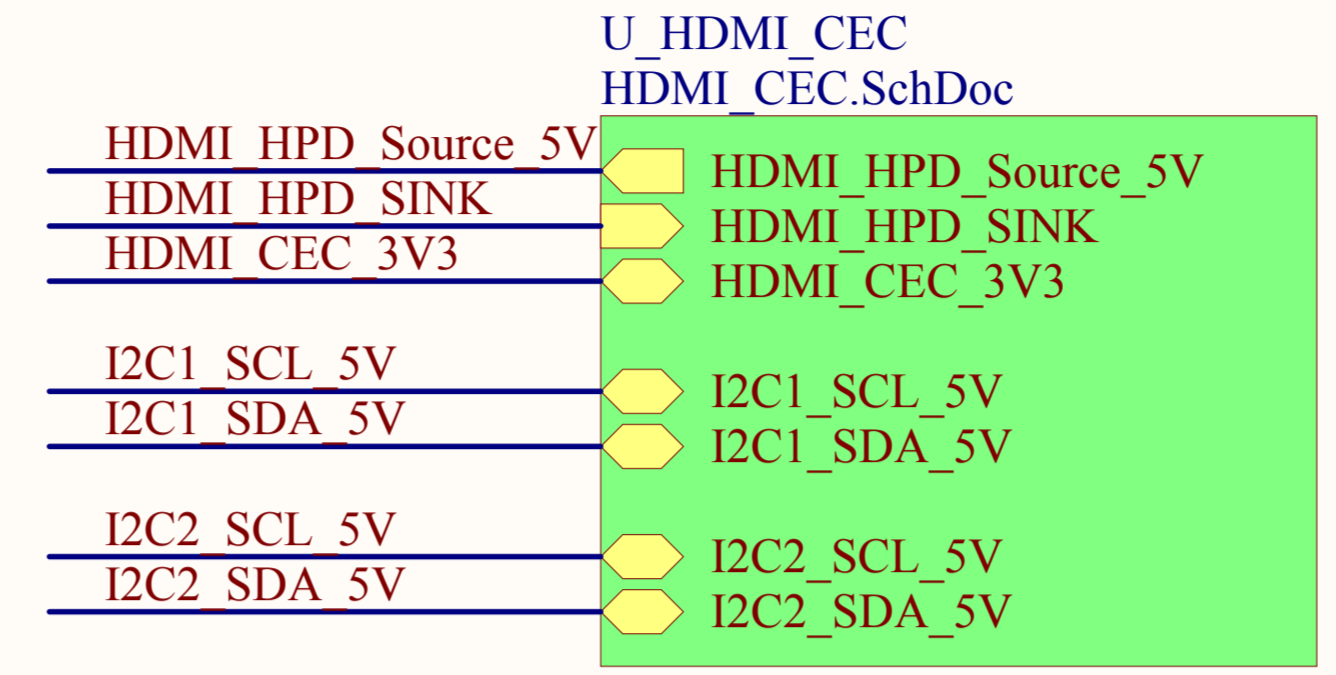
U_HDMI_CEC
HDMI_CEC.SchDoc

HDMI_HPD_Source_5V
HDMI_HPD_SINK
HDMI_CEC_3V3
I2C1_SCL_5V
I2C1_SDA_5V
I2C2_SCL_5V
I2C2_SDA_5V

HDMI_HPD_Source_5V
HDMI_HPD_SINK
HDMI_CEC_3V3
I2C1_SCL_5V
I2C1_SDA_5V
I2C2_SCL_5V
I2C2_SDA_5V